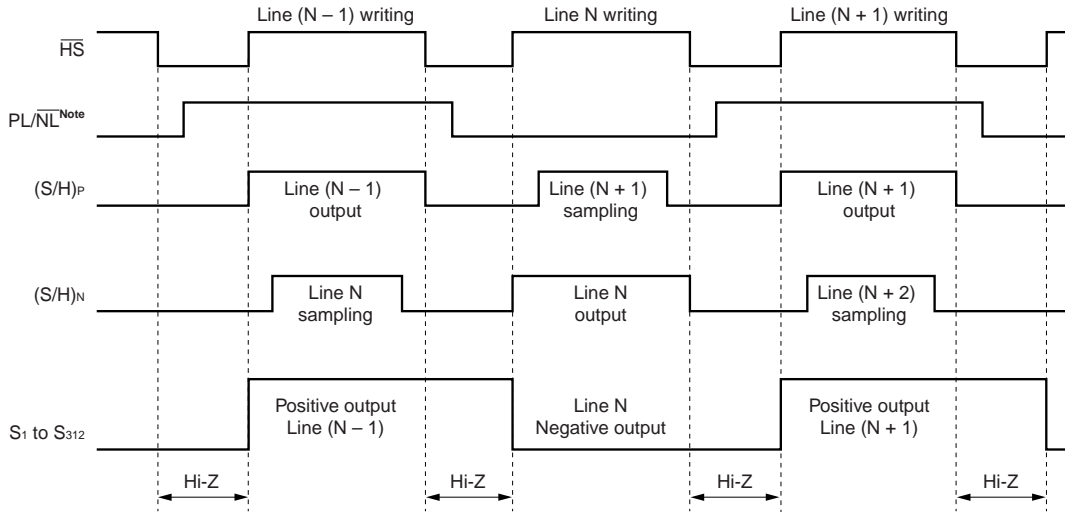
Line (N – 1) writing

Line N writing

Line (N + 1) writing

$\overline{HS}$

PL/$\overline{NL}$ Note

$(S/H)_P$

Line (N – 1) output

Line (N + 1) sampling

Line (N + 1) output

$(S/H)_N$

Line N sampling

Line N output

Line (N + 2) sampling

$S_1$ to $S_{312}$

Positive output Line (N – 1)

Line N Negative output

Positive output Line (N + 1)

Hi-Z

Hi-Z

Hi-Z

Hi-Z